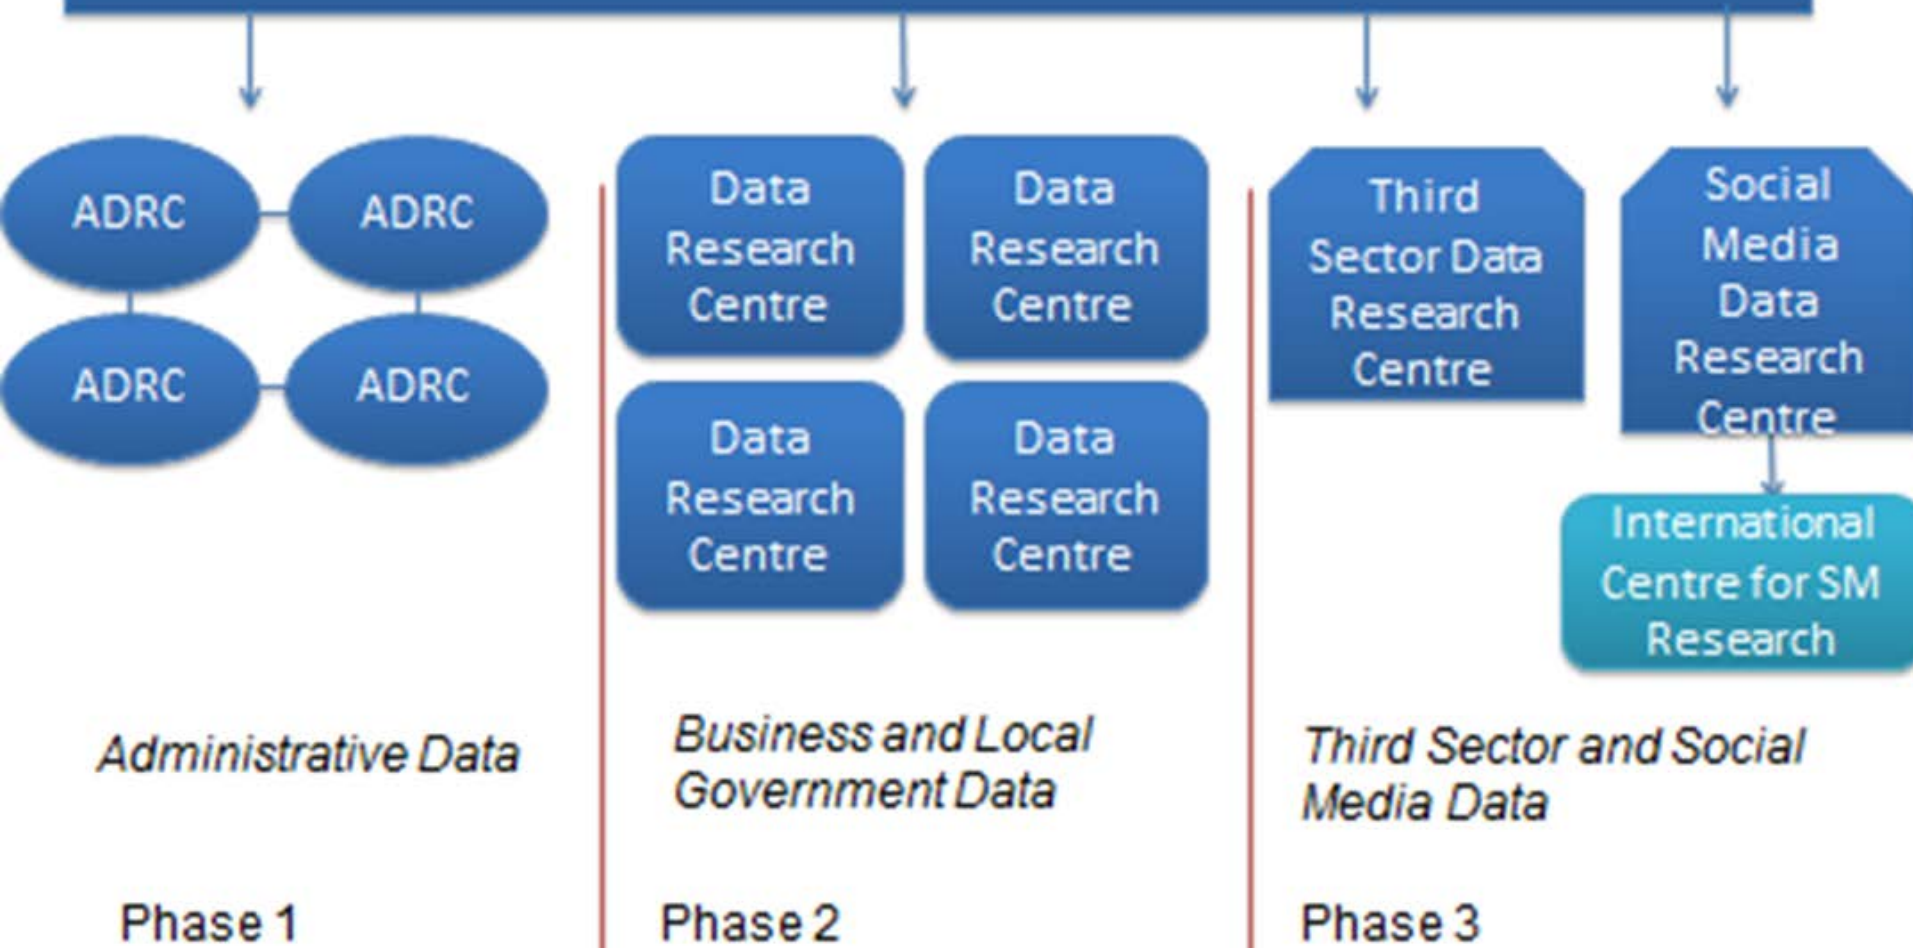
ADRC ADRC
ADRC ADRC

Administrative Data

Phase 1

Data Research Centre
Data Research Centre
Data Research Centre
Data Research Centre

Business and Local Government Data

Phase 2

Third Sector Data Research Centre

Social Media Data Research Centre

International Centre for SM Research

Third Sector and Social Media Data

Phase 3